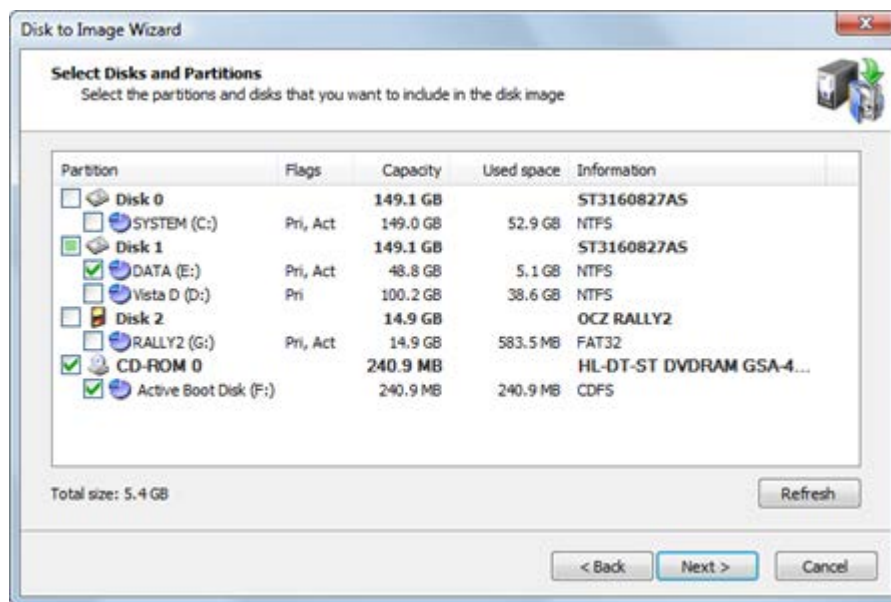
Disk to Image Wizard

Select Disks and Partitions
Select the partitions and disks that you want to include in the disk image

| Partition | Flags | Capacity | Used space | Information |
|---|---|---|---|---|
| Disk 0 | | 149.1 GB | | ST3160827AS |
| SYSTEM (C:) | Pri, Act | 149.0 GB | 52.9 GB | NTFS |
| Disk 1 | | 149.1 GB | | ST3160827AS |
| DATA (E:) | Pri, Act | 48.8 GB | 5.1 GB | NTFS |
| Vista D (D:) | Pri | 100.2 GB | 38.6 GB | NTFS |
| Disk 2 | | 14.9 GB | | OCZ RALLY2 |
| RALLY2 (G:) | Pri, Act | 14.9 GB | 583.5 MB | FAT32 |
| CD-ROM 0 | | 240.9 MB | | HL-DT-ST DVDRAM GSA-4... |
| Active Boot Disk (F:) | | 240.9 MB | 240.9 MB | CDFS |

Total size: 5.4 GB

Refresh

< Back
Next >
Cancel